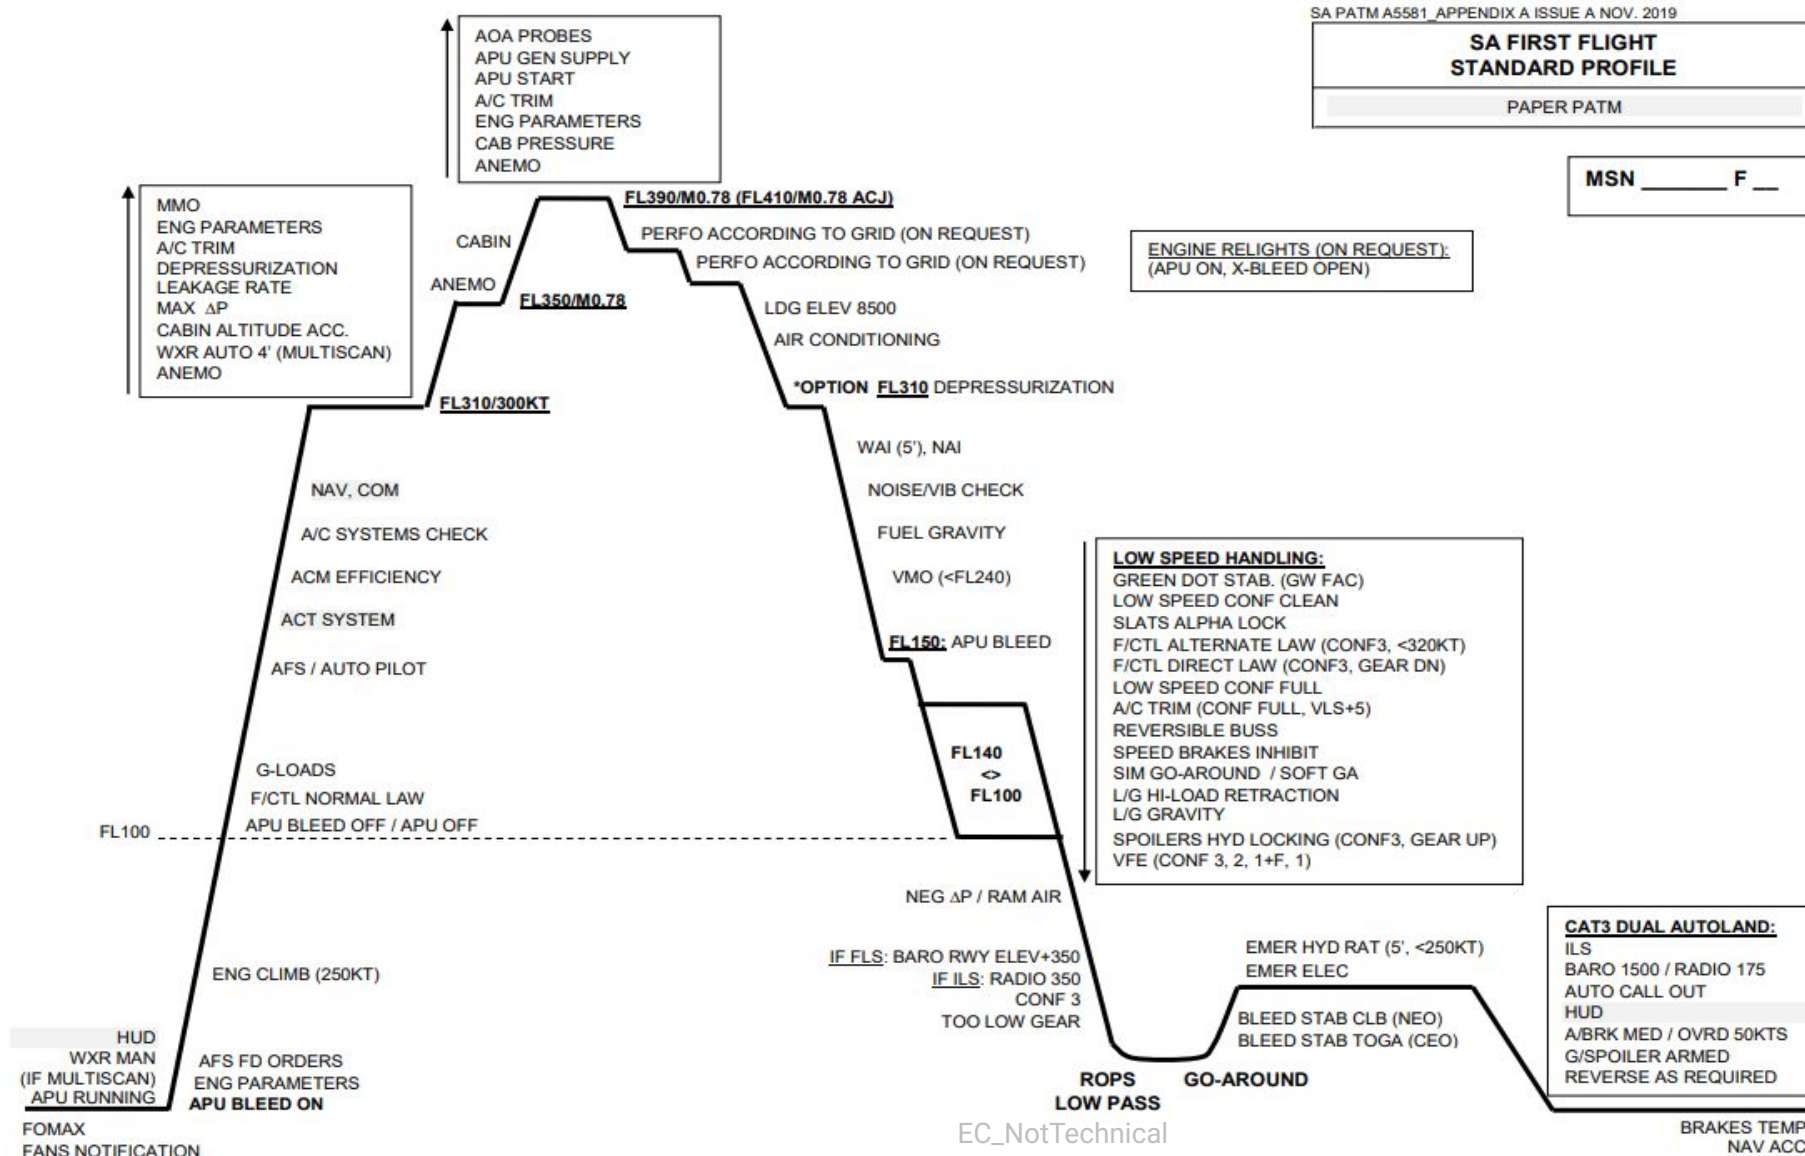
SA PATM A5581_APPENDIX A ISSUE A NOV. 2019

SA FIRST FLIGHT
STANDARD PROFILE

PAPER PATM

MSN _______ F __

AOA PROBES
APU GEN SUPPLY
APU START
A/C TRIM
ENG PARAMETERS
CAB PRESSURE
ANEMO

MMO
ENG PARAMETERS
A/C TRIM
DEPRESSURIZATION
LEAKAGE RATE
MAX $\Delta$P
CABIN ALTITUDE ACC.
WXR AUTO 4' (MULTISCAN)
ANEMO

FL390/M0.78 (FL410/M0.78 ACJ)

CABIN

ANEMO

FL350/M0.78

PERFO ACCORDING TO GRID (ON REQUEST)

PERFO ACCORDING TO GRID (ON REQUEST)

ENGINE RELIGHTS (ON REQUEST):
(APU ON, X-BLEED OPEN)

LDG ELEV 8500

AIR CONDITIONING

*OPTION FL310 DEPRESSURIZATION

FL310/300KT

WAI (5'), NAI

NOISE/VIB CHECK

FUEL GRAVITY

VMO (<FL240)

FL150: APU BLEED

NAV, COM

A/C SYSTEMS CHECK

ACM EFFICIENCY

ACT SYSTEM

AFS / AUTO PILOT

LOW SPEED HANDLING:
GREEN DOT STAB. (GW FAC)
LOW SPEED CONF CLEAN
SLATS ALPHA LOCK
F/CTL ALTERNATE LAW (CONF3, <320KT)
F/CTL DIRECT LAW (CONF3, GEAR DN)
LOW SPEED CONF FULL
A/C TRIM (CONF FULL, VLS+5)
REVERSIBLE BUSS
SPEED BRAKES INHIBIT
SIM GO-AROUND / SOFT GA
L/G HI-LOAD RETRACTION
L/G GRAVITY
SPOILERS HYD LOCKING (CONF3, GEAR UP)
VFE (CONF 3, 2, 1+F, 1)

FL140
<>
FL100

G-LOADS
F/CTL NORMAL LAW
APU BLEED OFF / APU OFF

FL100

NEG $\Delta$P / RAM AIR

ENG CLIMB (250KT)

IF FLS: BARO RWY ELEV+350
IF ILS: RADIO 350
CONF 3
TOO LOW GEAR

EMER HYD RAT (5', <250KT)
EMER ELEC

BLEED STAB CLB (NEO)
BLEED STAB TOGA (CEO)

CAT3 DUAL AUTOLAND:
ILS
BARO 1500 / RADIO 175
AUTO CALL OUT
HUD
A/BRK MED / OVRD 50KTS
G/SPOILER ARMED
REVERSE AS REQUIRED

HUD
WXR MAN
(IF MULTISCAN)
APU RUNNING

AFS FD ORDERS
ENG PARAMETERS
APU BLEED ON

ROPS
LOW PASS

GO-AROUND

FOMAX
FANS NOTIFICATION

EC_NotTechnical

BRAKES TEMP
NAV ACC